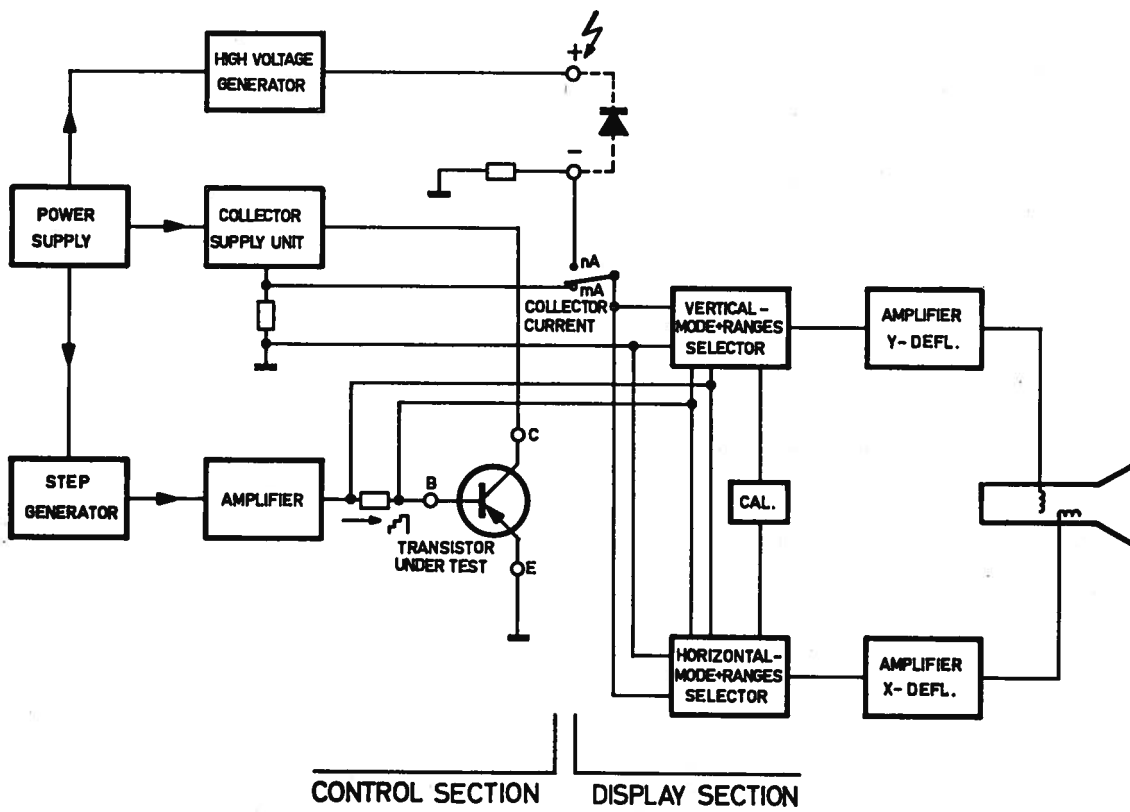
HIGH VOLTAGE GENERATOR

+

-

POWER SUPPLY

COLLECTOR SUPPLY UNIT

nA

mA

COLLECTOR CURRENT

VERTICAL - MODE+RANGES SELECTOR

AMPLIFIER Y- DEFL.

C

STEP GENERATOR

AMPLIFIER

B

TRANSISTOR UNDER TEST

E

CAL.

HORIZONTAL - MODE+RANGES SELECTOR

AMPLIFIER X- DEFL.

CONTROL SECTION

DISPLAY SECTION